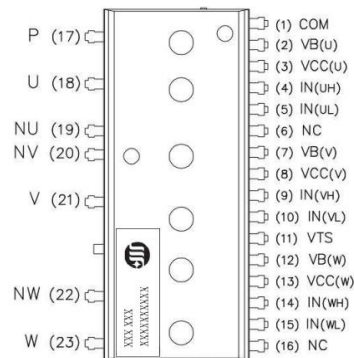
P (17)
U (18)
NU (19)
NV (20)
V (21)
NW (22)
W (23)

(1) COM
(2) VB(U)
(3) VCC(U)
(4) IN(UH)
(5) IN(UL)
(6) NC
(7) VB(V)
(8) VCC(V)
(9) IN(VH)
(10) IN(VL)
(11) VTS
(12) VB(W)
(13) VCC(W)
(14) IN(WH)
(15) IN(WL)
(16) NC

XXXXXXXXXX
XXX XXX